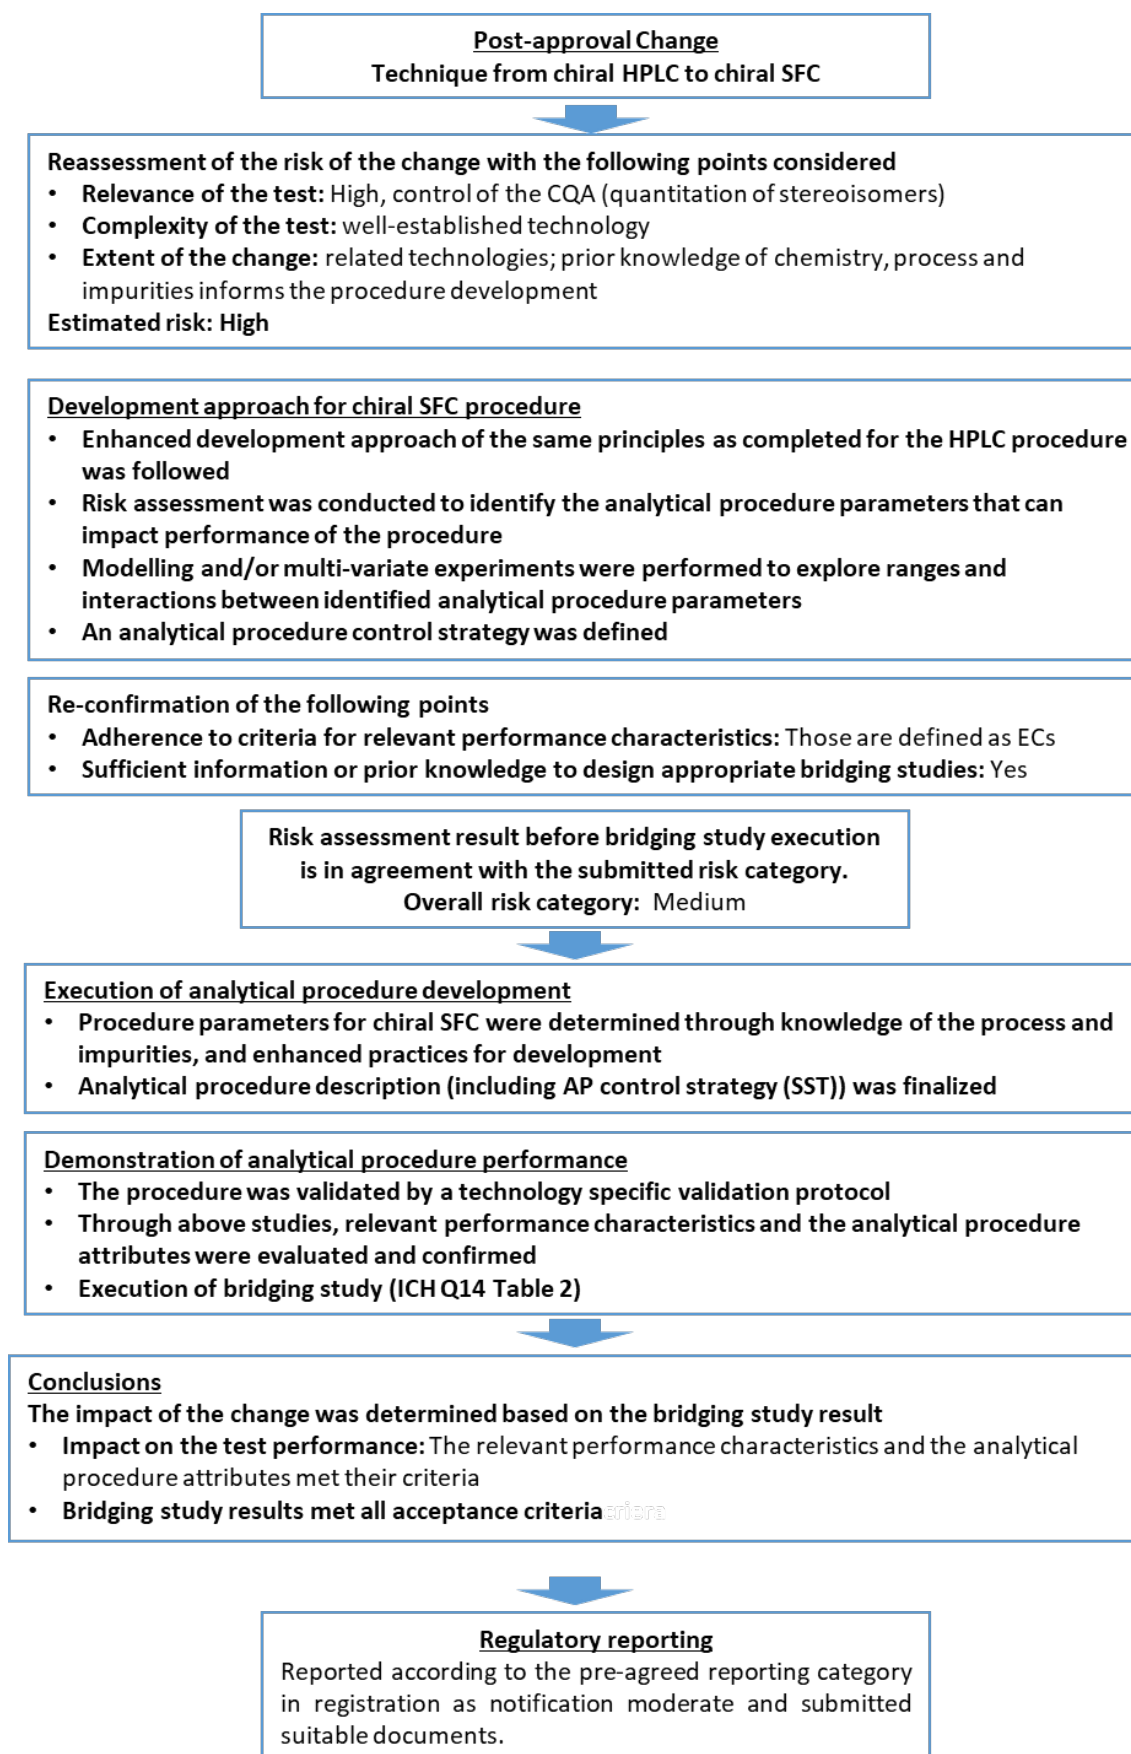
Post-approval Change
Technique from chiral HPLC to chiral SFC

Reassessment of the risk of the change with the following points considered
• Relevance of the test: High, control of the CQA (quantitation of stereoisomers)
• Complexity of the test: well-established technology
• Extent of the change: related technologies; prior knowledge of chemistry, process and impurities informs the procedure development
Estimated risk: High

Development approach for chiral SFC procedure
• Enhanced development approach of the same principles as completed for the HPLC procedure was followed
• Risk assessment was conducted to identify the analytical procedure parameters that can impact performance of the procedure
• Modelling and/or multi-variate experiments were performed to explore ranges and interactions between identified analytical procedure parameters
• An analytical procedure control strategy was defined

Re-confirmation of the following points
• Adherence to criteria for relevant performance characteristics: Those are defined as ECs
• Sufficient information or prior knowledge to design appropriate bridging studies: Yes

Risk assessment result before bridging study execution is in agreement with the submitted risk category.
Overall risk category: Medium

Execution of analytical procedure development
• Procedure parameters for chiral SFC were determined through knowledge of the process and impurities, and enhanced practices for development
• Analytical procedure description (including AP control strategy (SST)) was finalized

Demonstration of analytical procedure performance
• The procedure was validated by a technology specific validation protocol
• Through above studies, relevant performance characteristics and the analytical procedure attributes were evaluated and confirmed
• Execution of bridging study (ICH Q14 Table 2)

Conclusions
The impact of the change was determined based on the bridging study result
• Impact on the test performance: The relevant performance characteristics and the analytical procedure attributes met their criteria
• Bridging study results met all acceptance criteria

Regulatory reporting
Reported according to the pre-agreed reporting category in registration as notification moderate and submitted suitable documents.